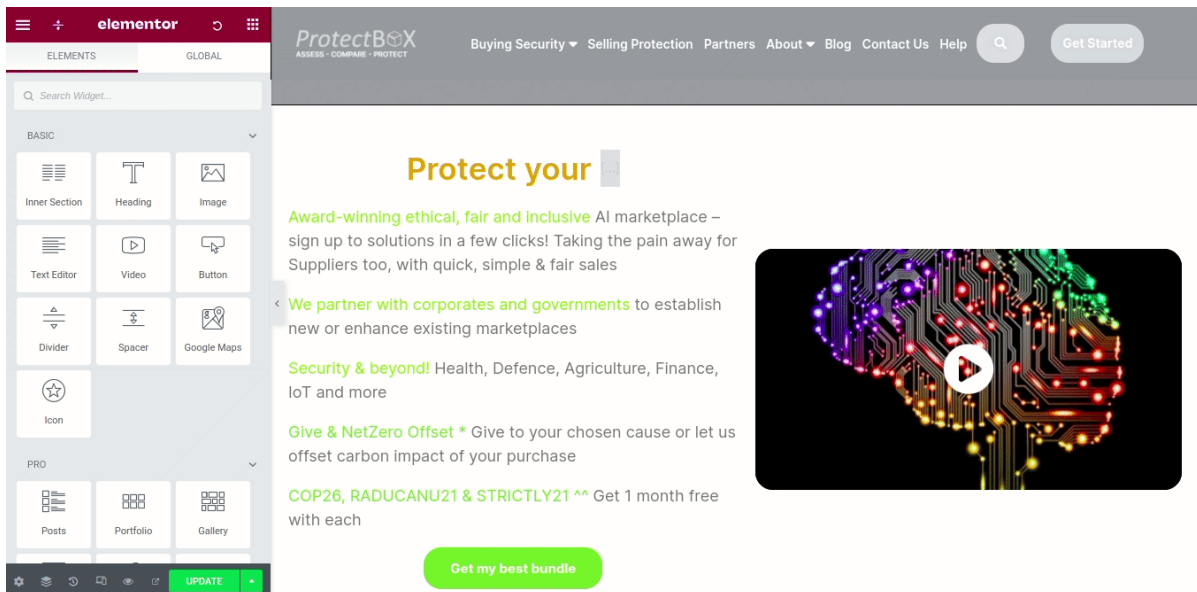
elementor

ELEMENTS GLOBAL

Search Widget...

BASIC

Inner Section
Heading
Image
Text Editor
Video
Button
Divider
Spacer
Google Maps
Icon

PRO

Posts
Portfolio
Gallery

UPDATE

ProtectBOX
ASSESS · COMPARE · PROTECT

Buying Security Selling Protection Partners About Blog Contact Us Help Get Started

Protect your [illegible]

Award-winning ethical, fair and inclusive AI marketplace – sign up to solutions in a few clicks! Taking the pain away for Suppliers too, with quick, simple & fair sales

We partner with corporates and governments to establish new or enhance existing marketplaces

Security & beyond! Health, Defence, Agriculture, Finance, IoT and more

Give & NetZero Offset * Give to your chosen cause or let us offset carbon impact of your purchase

COP26, RADUCANU21 & STRICTLY21 ^^ Get 1 month free with each

Get my best bundle